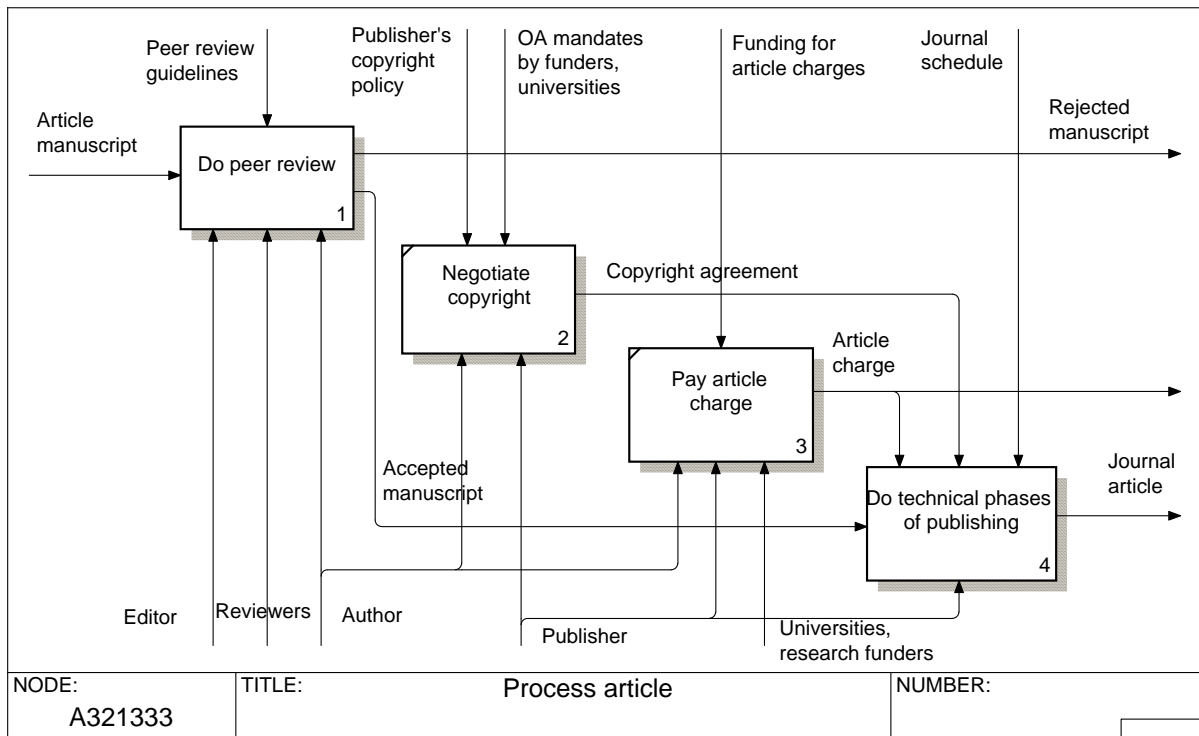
Peer review guidelines

Publisher's copyright policy

OA mandates by funders, universities

Funding for article charges

Journal schedule

Article manuscript

Do peer review

1

Rejected manuscript

Negotiate copyright

2

Copyright agreement

Pay article charge

3

Article charge

Accepted manuscript

Do technical phases of publishing

4

Journal article

Editor

Reviewers

Author

Publisher

Universities, research funders

NODE:
A321333

TITLE:
Process article

NUMBER: